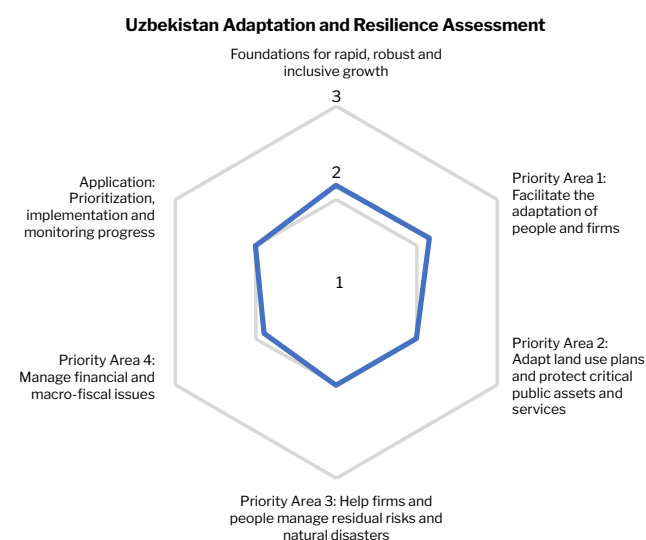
Uzbekistan Adaptation and Resilience Assessment

Foundations for rapid, robust and inclusive growth

3

2

1

Priority Area 1: Facilitate the adaptation of people and firms

Priority Area 2: Adapt land use plans and protect critical public assets and services

Priority Area 3: Help firms and people manage residual risks and natural disasters

Priority Area 4: Manage financial and macro-fiscal issues

Application: Prioritization, implementation and monitoring progress